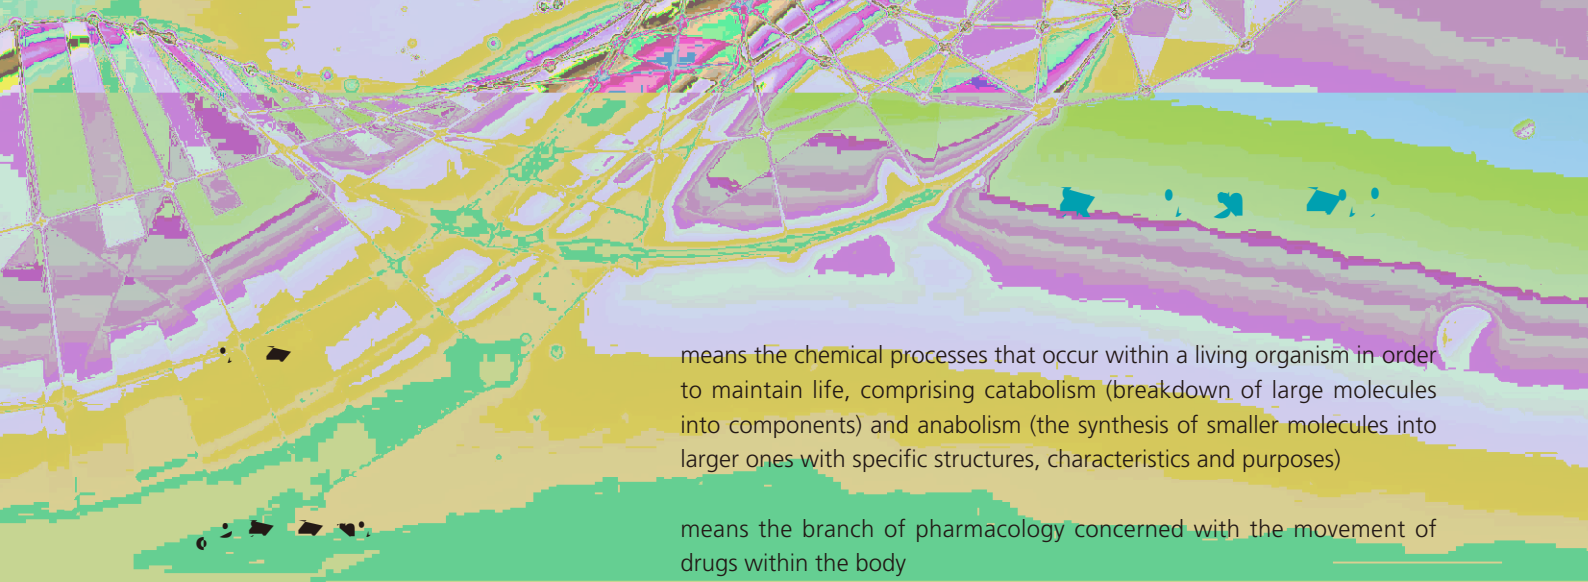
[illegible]

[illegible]

means the chemical processes that occur within a living organism in order to maintain life, comprising catabolism (breakdown of large molecules into components) and anabolism (the synthesis of smaller molecules into larger ones with specific structures, characteristics and purposes)

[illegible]

means the branch of pharmacology concerned with the movement of drugs within the body